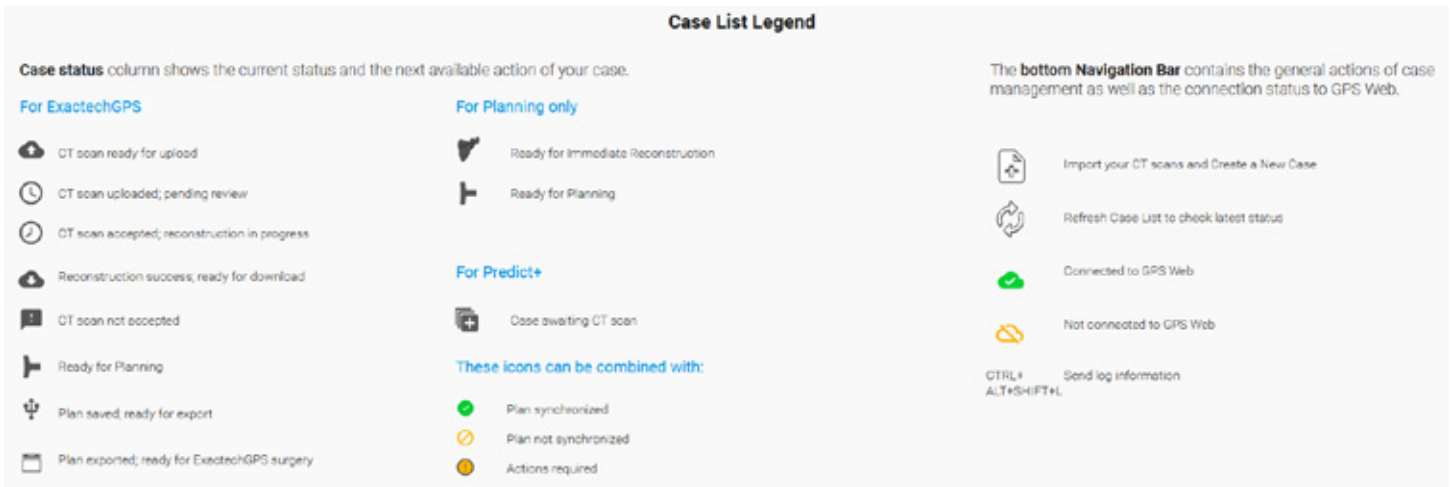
Case List Legend

Case status column shows the current status and the next available action of your case.

For ExactechGPS

CT scan ready for upload

CT scan uploaded; pending review

CT scan accepted; reconstruction in progress

Reconstruction success; ready for download

CT scan not accepted

Ready for Planning

Plan saved; ready for export

Plan exported; ready for ExactechGPS surgery

For Planning only

Ready for Immediate Reconstruction

Ready for Planning

For Predict+

Case awaiting CT scan

These icons can be combined with:

Plan synchronized

Plan not synchronized

Actions required

The bottom Navigation Bar contains the general actions of case management as well as the connection status to GPS Web.

Import your CT scans and Create a New Case

Refresh Case List to check latest status

Connected to GPS Web

Not connected to GPS Web

CTRL+ ALT+SHIFT+L Send log information